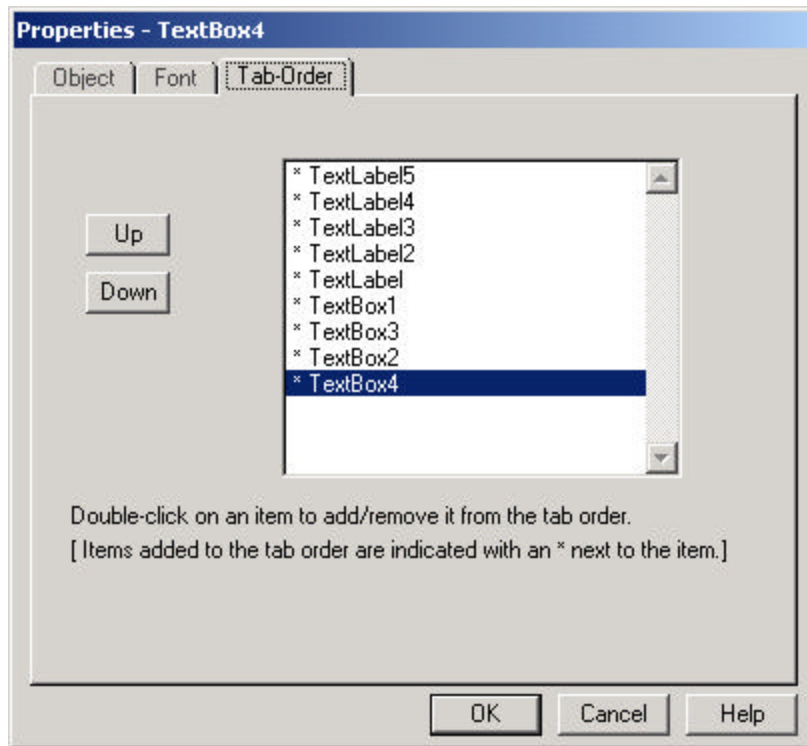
Properties - TextBox4

Object | Font | Tab-Order

Up

Down

* TextLabel5
* TextLabel4
* TextLabel3
* TextLabel2
* TextLabel
* TextBox1
* TextBox3
* TextBox2
* TextBox4

Double-click on an item to add/remove it from the tab order.
[ Items added to the tab order are indicated with an * next to the item.]

OK | Cancel | Help